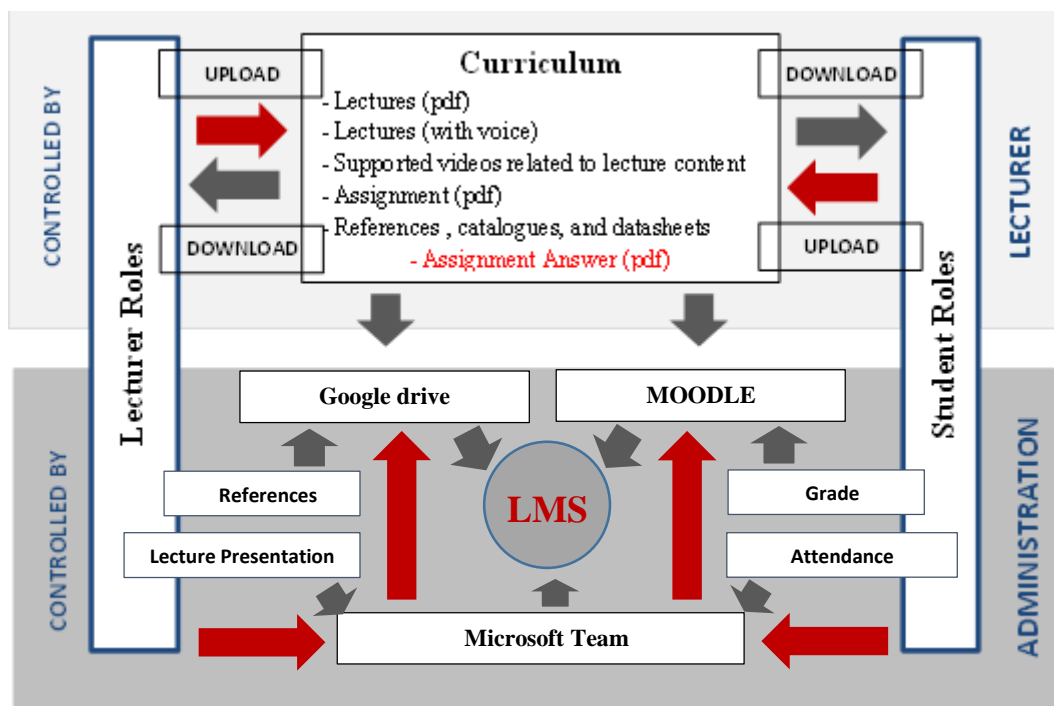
CONTROLLED BY

LECTURER

Lecturer Roles

UPLOAD

DOWNLOAD

Curriculum
- Lectures (pdf)
- Lectures (with voice)
- Supported videos related to lecture content
- Assignment (pdf)
- References , catalogues, and datasheets
- Assignment Answer (pdf)

DOWNLOAD

UPLOAD

Student Roles

CONTROLLED BY

ADMINISTRATION

Google drive

MOODLE

References

Lecture Presentation

LMS

Grade

Attendance

Microsoft Team